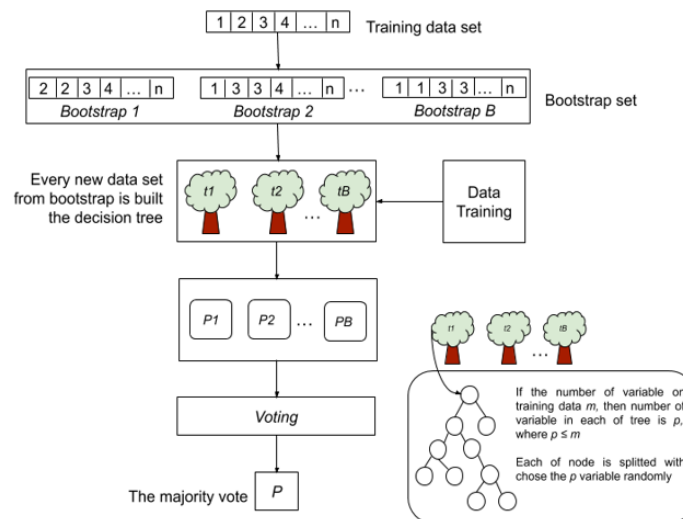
| 1 | 2 | 3 | 4 | … | n |
|---|---|---|---|---|---|

Training data set

| 2 | 2 | 3 | 4 | … | n |
|---|---|---|---|---|---|

Bootstrap 1

| 1 | 3 | 3 | 4 | … | n |
|---|---|---|---|---|---|

Bootstrap 2

…

| 1 | 1 | 3 | 3 | … | n |
|---|---|---|---|---|---|

Bootstrap B

Bootstrap set

Every new data set from bootstrap is built the decision tree

t1 t2 … tB

Data Training

P1 P2 … PB

Voting

The majority vote P

t1 t2 … tB

If the number of variable or training data m, then number of variable in each of tree is p, where $p \leq m$

Each of node is splitted with chose the p variable randomly